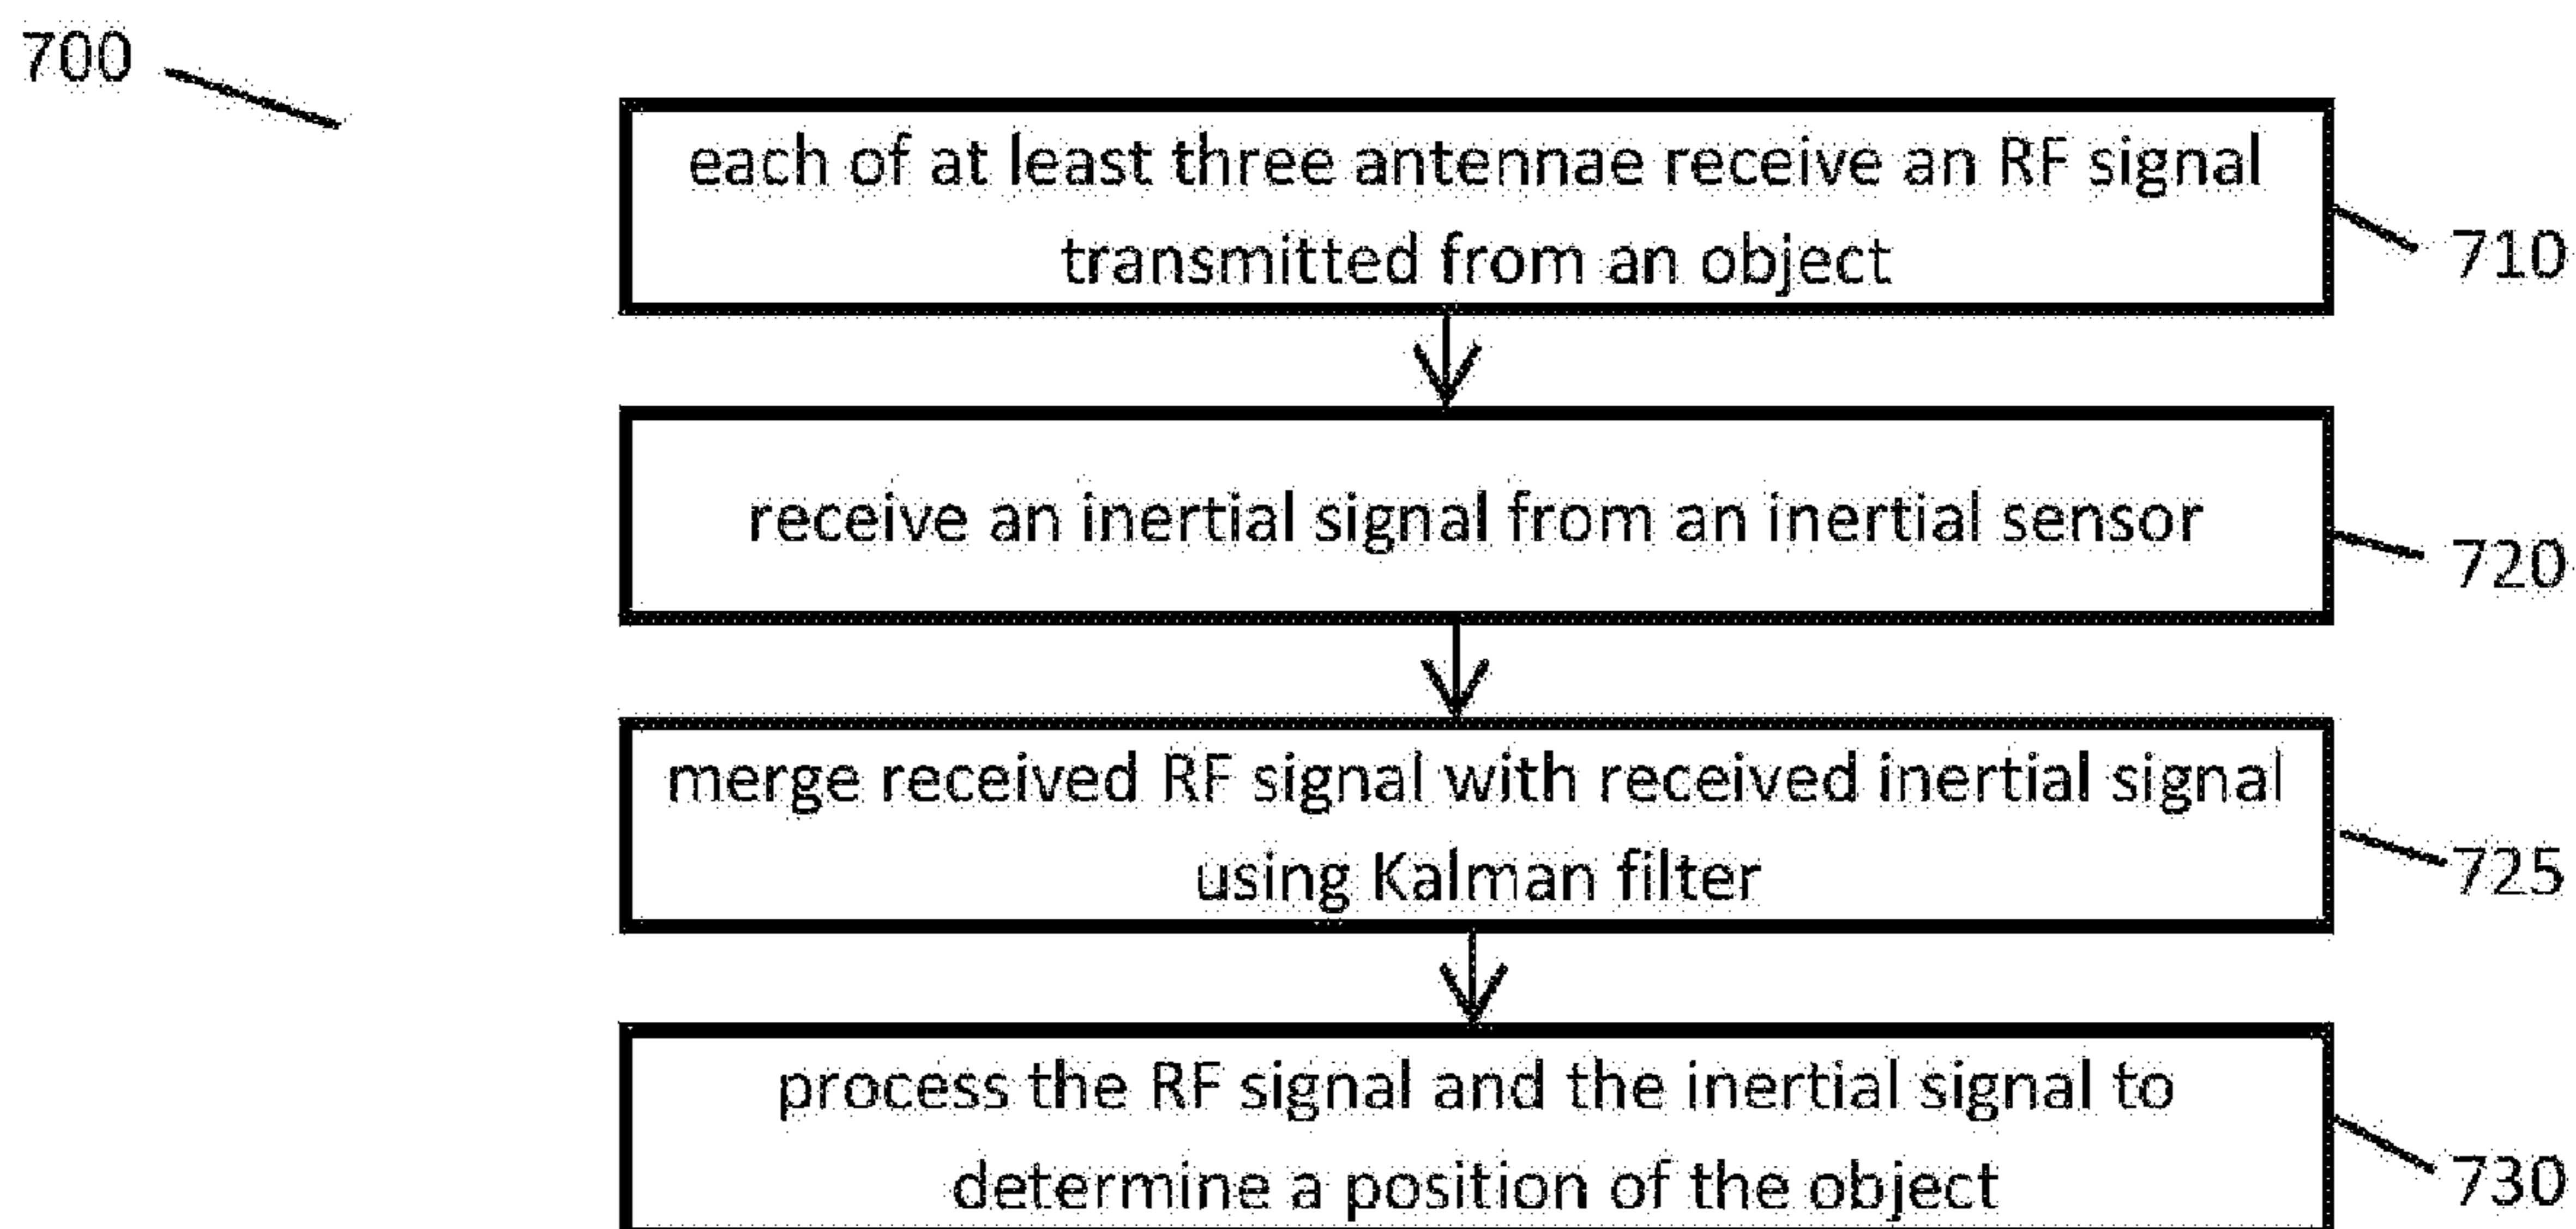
700

each of at least three antennae receive an RF signal transmitted from an object

710

receive an inertial signal from an inertial sensor

720

merge received RF signal with received inertial signal using Kalman filter

725

process the RF signal and the inertial signal to determine a position of the object

730